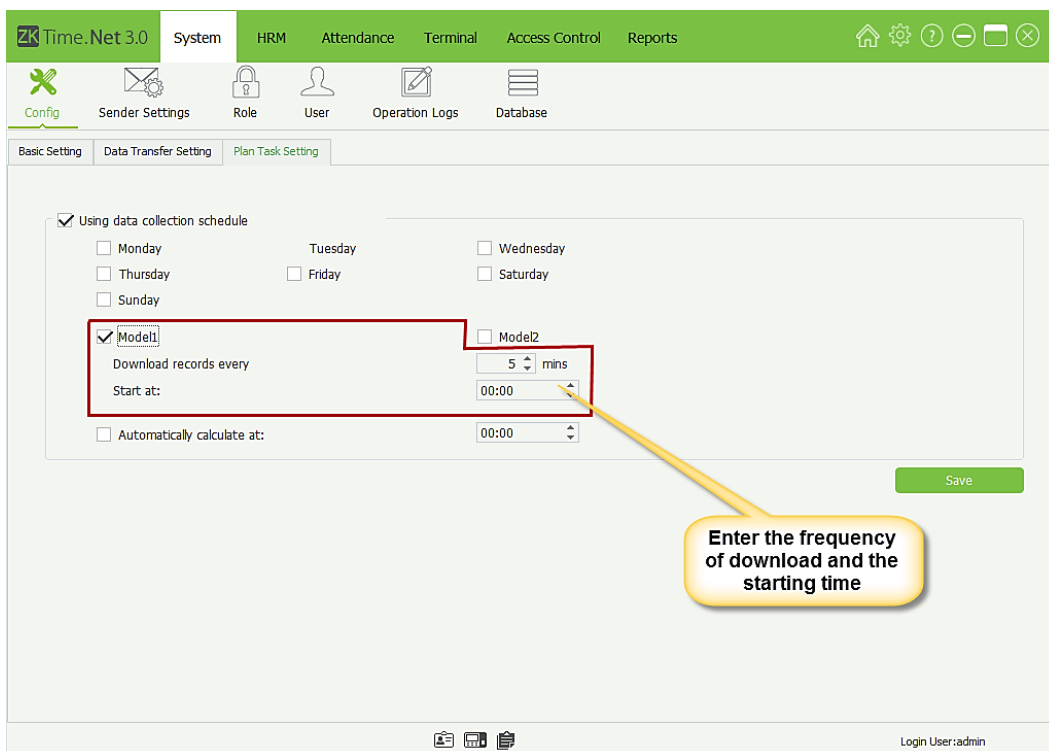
ZKTime.Net 3.0 System HRM Attendance Terminal Access Control Reports

Config Sender Settings Role User Operation Logs Database

Basic Setting Data Transfer Setting Plan Task Setting

Using data collection schedule

Monday Tuesday Wednesday
Thursday Friday Saturday
Sunday

Model1 Model2
Download records every 5 mins
Start at: 00:00

Automatically calculate at: 00:00

Save

Enter the frequency of download and the starting time

Login User:admin